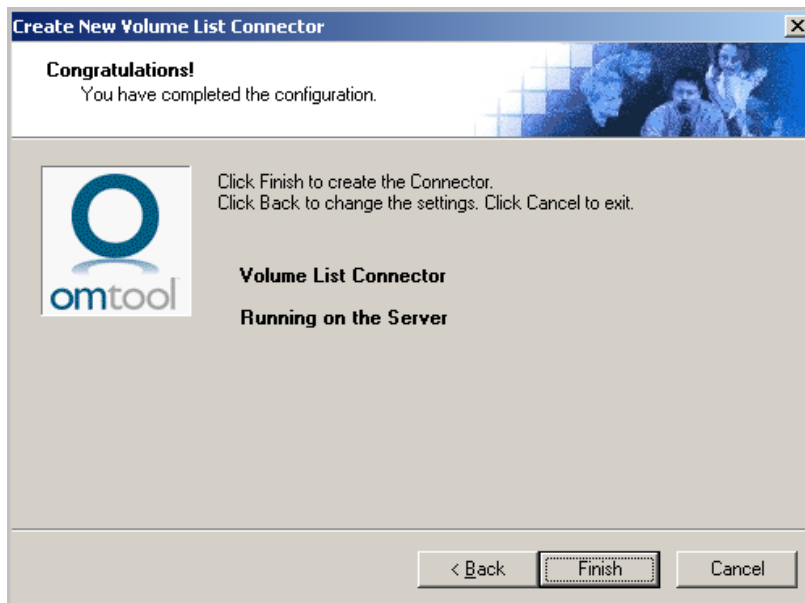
Create New Volume List Connector

Congratulations!
You have completed the configuration.

omtool

Click Finish to create the Connector.
Click Back to change the settings. Click Cancel to exit.

Volume List Connector

Running on the Server

< Back

Finish

Cancel